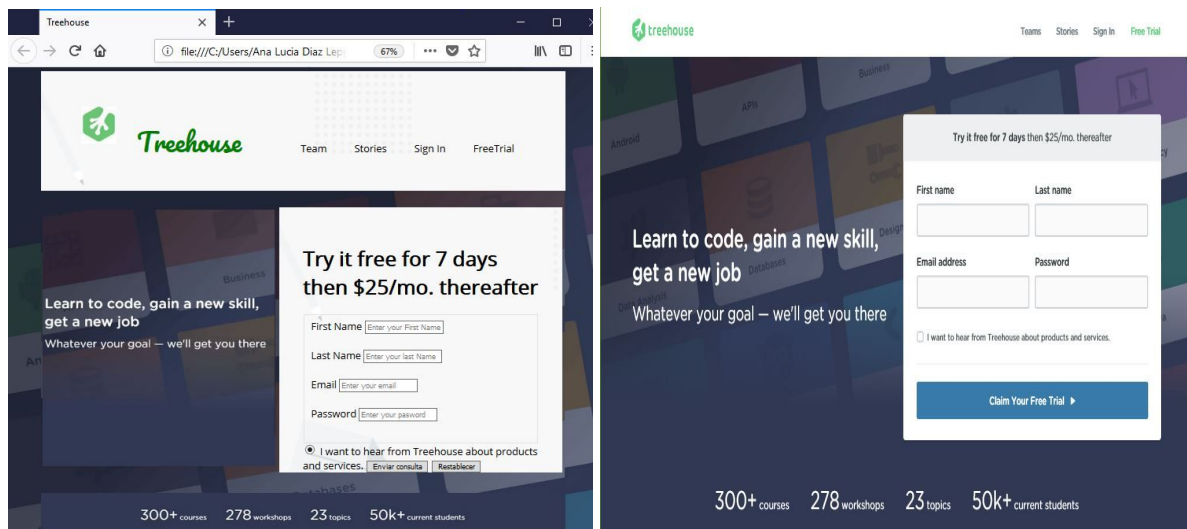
Treehouse
file:///C:/Users/Ana Lucia Diaz Lep
67%

Treehouse
Team Stories Sign In FreeTrial

Learn to code, gain a new skill, get a new job
Whatever your goal — we'll get you there

Try it free for 7 days then $25/mo. thereafter
First Name Enter your First Name
Last Name Enter your last Name
Email Enter your email
Password Enter your password
I want to hear from Treehouse about products and services. Enviar consulta Restablecer

300+ courses 278 workshops 23 topics 50k+ current students

treehouse
Teams Stories Sign In Free Trial

Learn to code, gain a new skill, get a new job
Whatever your goal — we'll get you there

Try it free for 7 days then $25/mo. thereafter
First name
Last name
Email address
Password
I want to hear from Treehouse about products and services.
Claim Your Free Trial

300+ courses 278 workshops 23 topics 50k+ current students